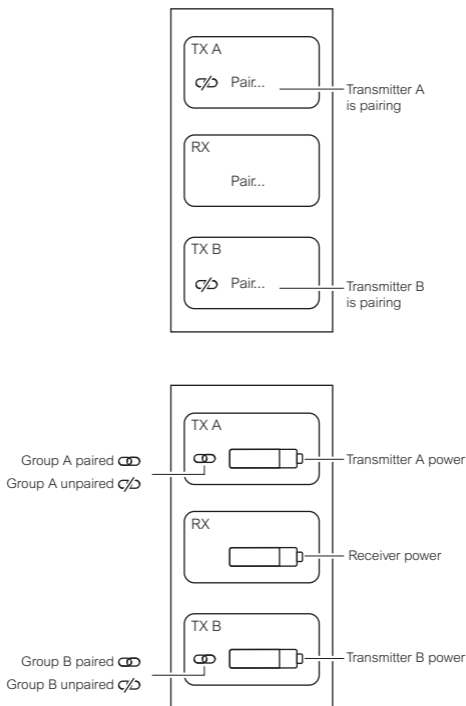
TX A

Pair...

Transmitter A is pairing

RX

Pair...

TX B

Pair...

Transmitter B is pairing

TX A

Group A paired

Group A unpaired

Transmitter A power

RX

Receiver power

TX B

Group B paired

Group B unpaired

Transmitter B power